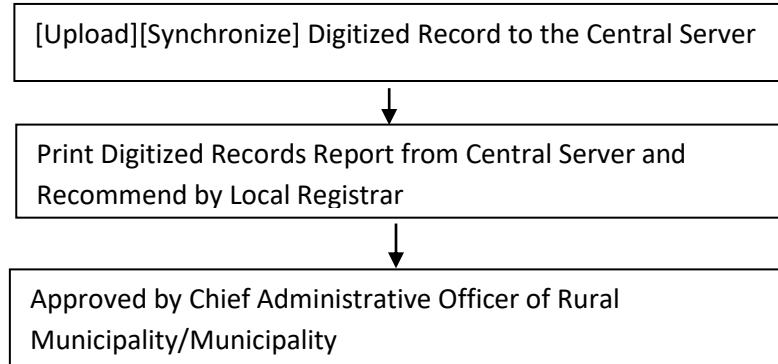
[Upload][Synchronize] Digitized Record to the Central Server

Print Digitized Records Report from Central Server and Recommend by Local Registrar

Approved by Chief Administrative Officer of Rural Municipality/Municipality